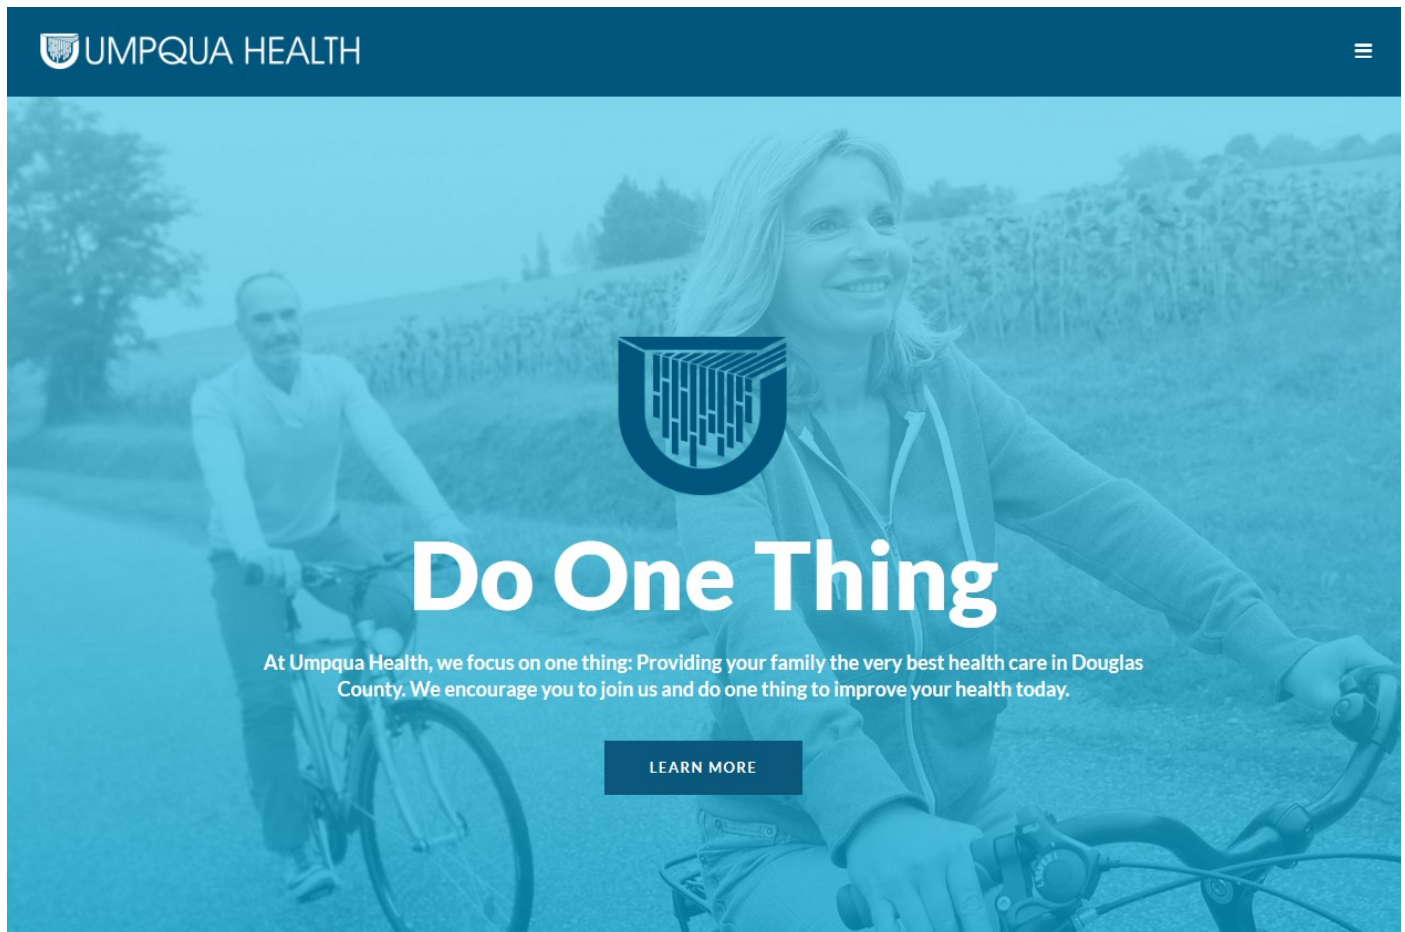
UMPQUA HEALTH

Do One Thing

At Umpqua Health, we focus on one thing: Providing your family the very best health care in Douglas County. We encourage you to join us and do one thing to improve your health today.

LEARN MORE